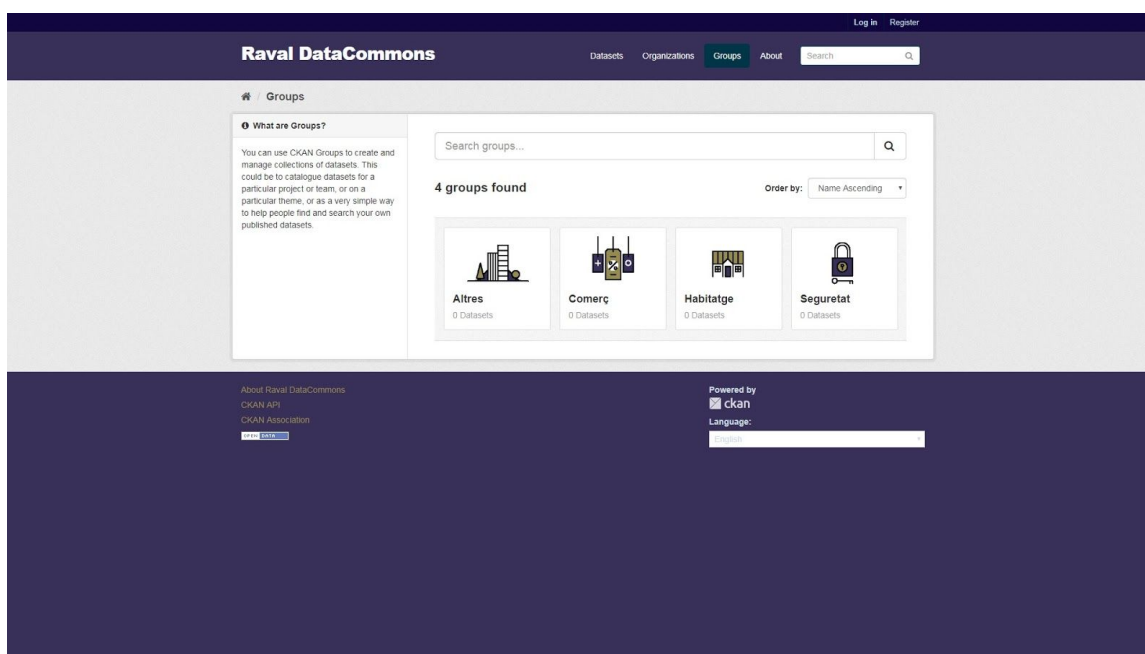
Log in Register

Raval DataCommons

Datasets Organizations Groups About Search

Groups

What are Groups?

You can use CKAN Groups to create and manage collections of datasets. This could be to catalogue datasets for a particular project or team, or on a particular theme, or as a very simple way to help people find and search your own published datasets.

Search groups...

4 groups found

Order by: Name Ascending

Altres
0 Datasets

Comerç
0 Datasets

Habitatge
0 Datasets

Seguretat
0 Datasets

About Raval DataCommons
CKAN API
CKAN Association
OPEN DATA

Powered by
ckan
Language:
English